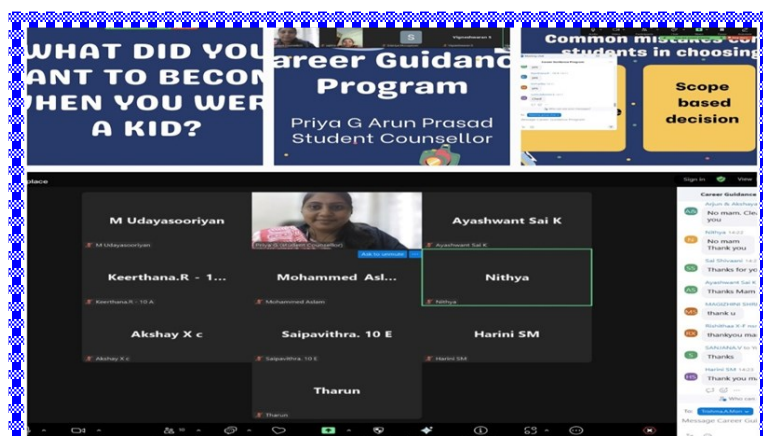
WHAT DID YOU
ANT TO BECOM
WHEN YOU WER
A KID?

S
Vigneshwaran V
areer Guidanc
Program
Priya G Arun Prasad
Student Counsellor

Common mistakes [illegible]
students in choosing
Scope based decision

place

M Udayasooriyan
M Udayasooriyan

Priya G (Student Counsellor)
Ask to unmute

Ayashwant Sai K
Ayashwant Sai K

Keerthana.R - 1...
Keerthana.R - 10 A

Mohammed Asl...
Mohammed Aslam

Nithya
Nithya

Akshay X c
Akshay X c

Saipavithra. 10 E
Saipavithra. 10 E

Harini SM
Harini SM

Tharun
Tharun

Sign In
View
Career Guidance
Arjun A Akshaya
No mam. Cle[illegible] you
Nithya
No mam Thank you
Sai Shivaani
Thanks for yo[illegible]
Thanks Mam
MAGIZHINI SIM
thank u
Rohithaa K P
thankyou ma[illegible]
SANJANA.V
Thanks
Harini SM
Thank you m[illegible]
Who can
To: Tumia.A.Mm
Message Career Gui